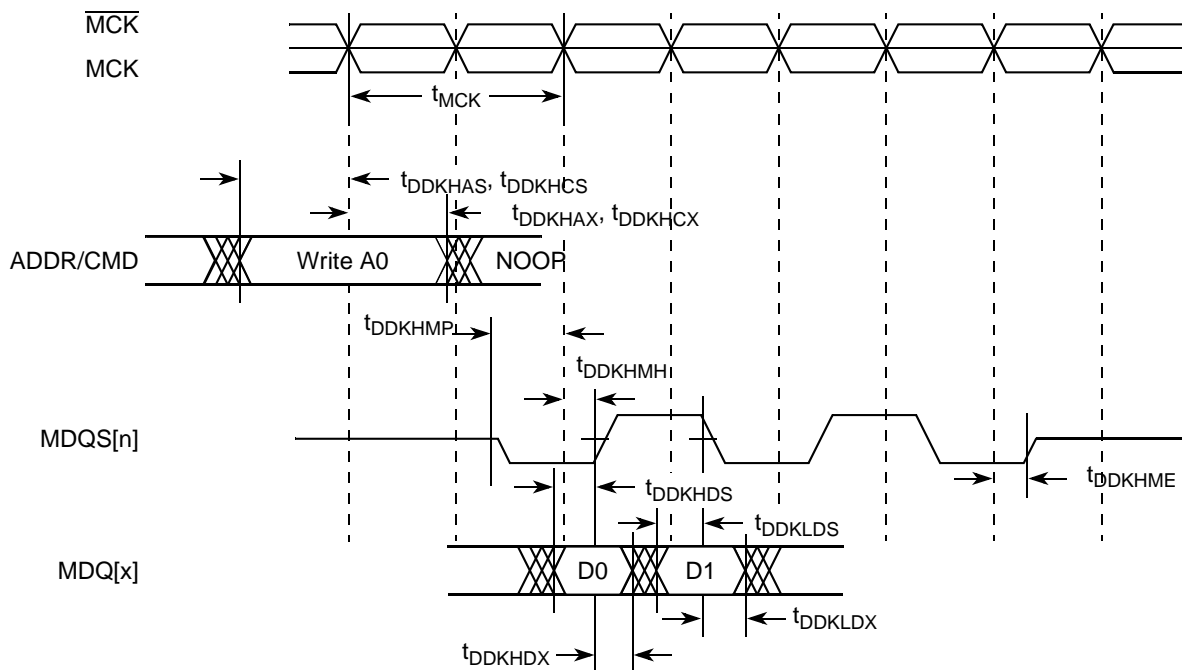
$\overline{MCK}$
MCK
$t_{MCK}$
$t_{DDKHAS}$, $t_{DDKHCS}$
$t_{DDKHAX}$, $t_{DDKHCX}$
ADDR/CMD
Write A0
NOOP
$t_{DDKHMP}$
$t_{DDKHMH}$
MDQS[n]
$t_{DDKHME}$
$t_{DDKHDS}$
$t_{DDKLDS}$
MDQ[x]
D0
D1
$t_{DDKLDX}$
$t_{DDKHDX}$